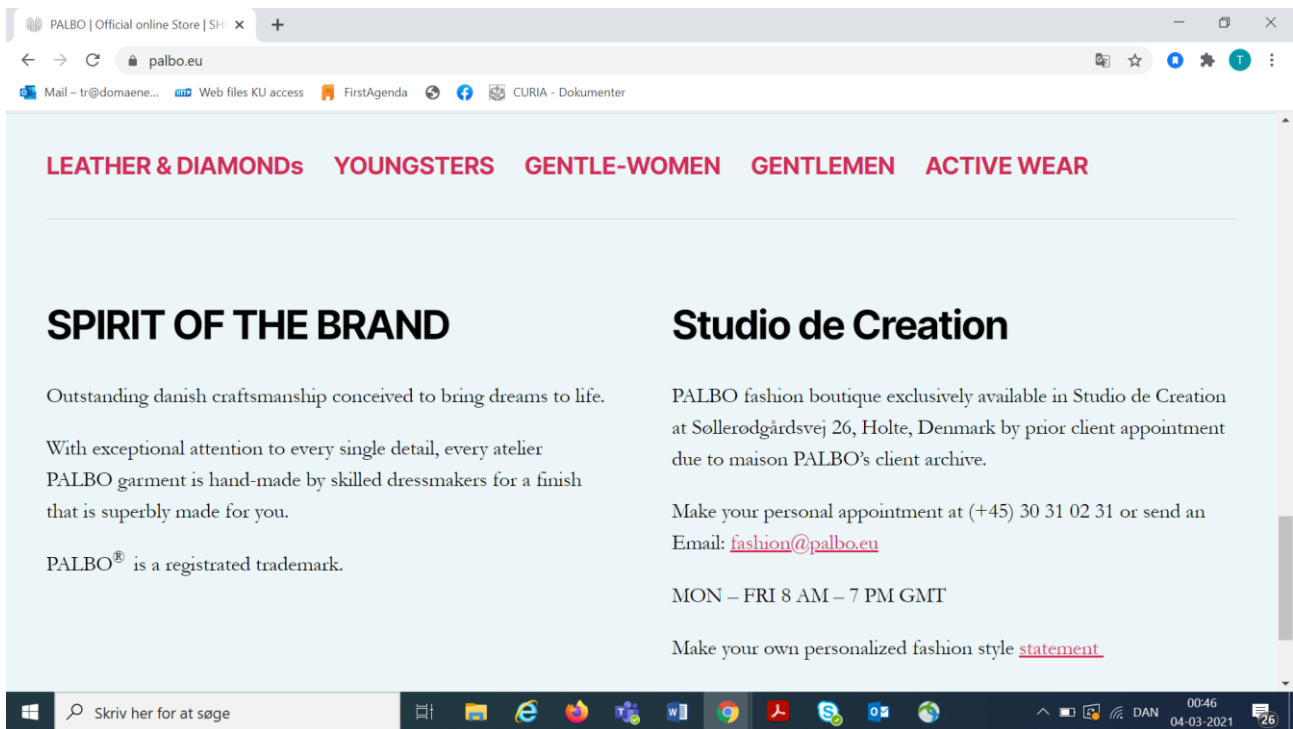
PALBO | Official online Store | SH ×

palbo.eu

Mail – tr@domaene... Web files KU access FirstAgenda CURIA - Dokumenter

T

LEATHER & DIAMONDs YOUNGSTERS GENTLE-WOMEN GENTLEMEN ACTIVE WEAR

SPIRIT OF THE BRAND

Outstanding danish craftsmanship conceived to bring dreams to life.

With exceptional attention to every single detail, every atelier PALBO garment is hand-made by skilled dressmakers for a finish that is superbly made for you.

PALBO$^{®}$ is a registrated trademark.

Studio de Creation

PALBO fashion boutique exclusively available in Studio de Creation at Søllerødgårdsvej 26, Holte, Denmark by prior client appointment due to maison PALBO's client archive.

Make your personal appointment at (+45) 30 31 02 31 or send an Email: fashion@palbo.eu

MON – FRI 8 AM – 7 PM GMT

Make your own personalized fashion style statement

Skriv her for at søge

DAN 00:46 04-03-2021 26